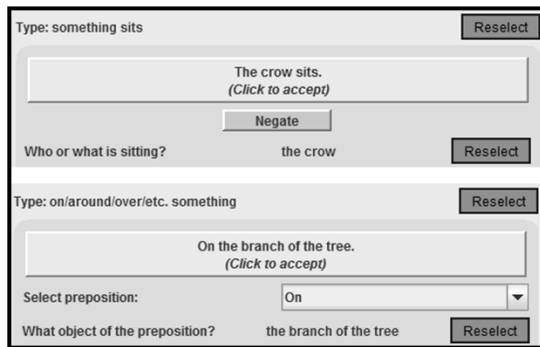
Type: something sits

Reselect

The crow sits.
(Click to accept)

Negate

Who or what is sitting?

the crow

Reselect

Type: on/around/over/etc. something

Reselect

On the branch of the tree.
(Click to accept)

Select preposition:

On

What object of the preposition?

the branch of the tree

Reselect